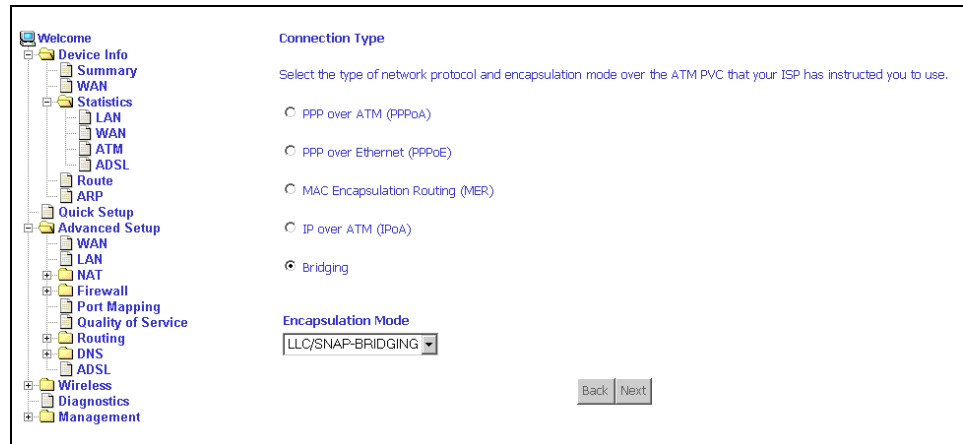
Welcome
Device Info
Summary
WAN
Statistics
LAN
WAN
ATM
ADSL
Route
ARP
Quick Setup
Advanced Setup
WAN
LAN
NAT
Firewall
Port Mapping
Quality of Service
Routing
DNS
ADSL
Wireless
Diagnostics
Management

Connection Type

Select the type of network protocol and encapsulation mode over the ATM PVC that your ISP has instructed you to use.

PPP over ATM (PPPoA)

PPP over Ethernet (PPPoE)

MAC Encapsulation Routing (MER)

IP over ATM (IPoA)

Bridging

Encapsulation Mode

LLC/SNAP-BRIDGING

Back Next